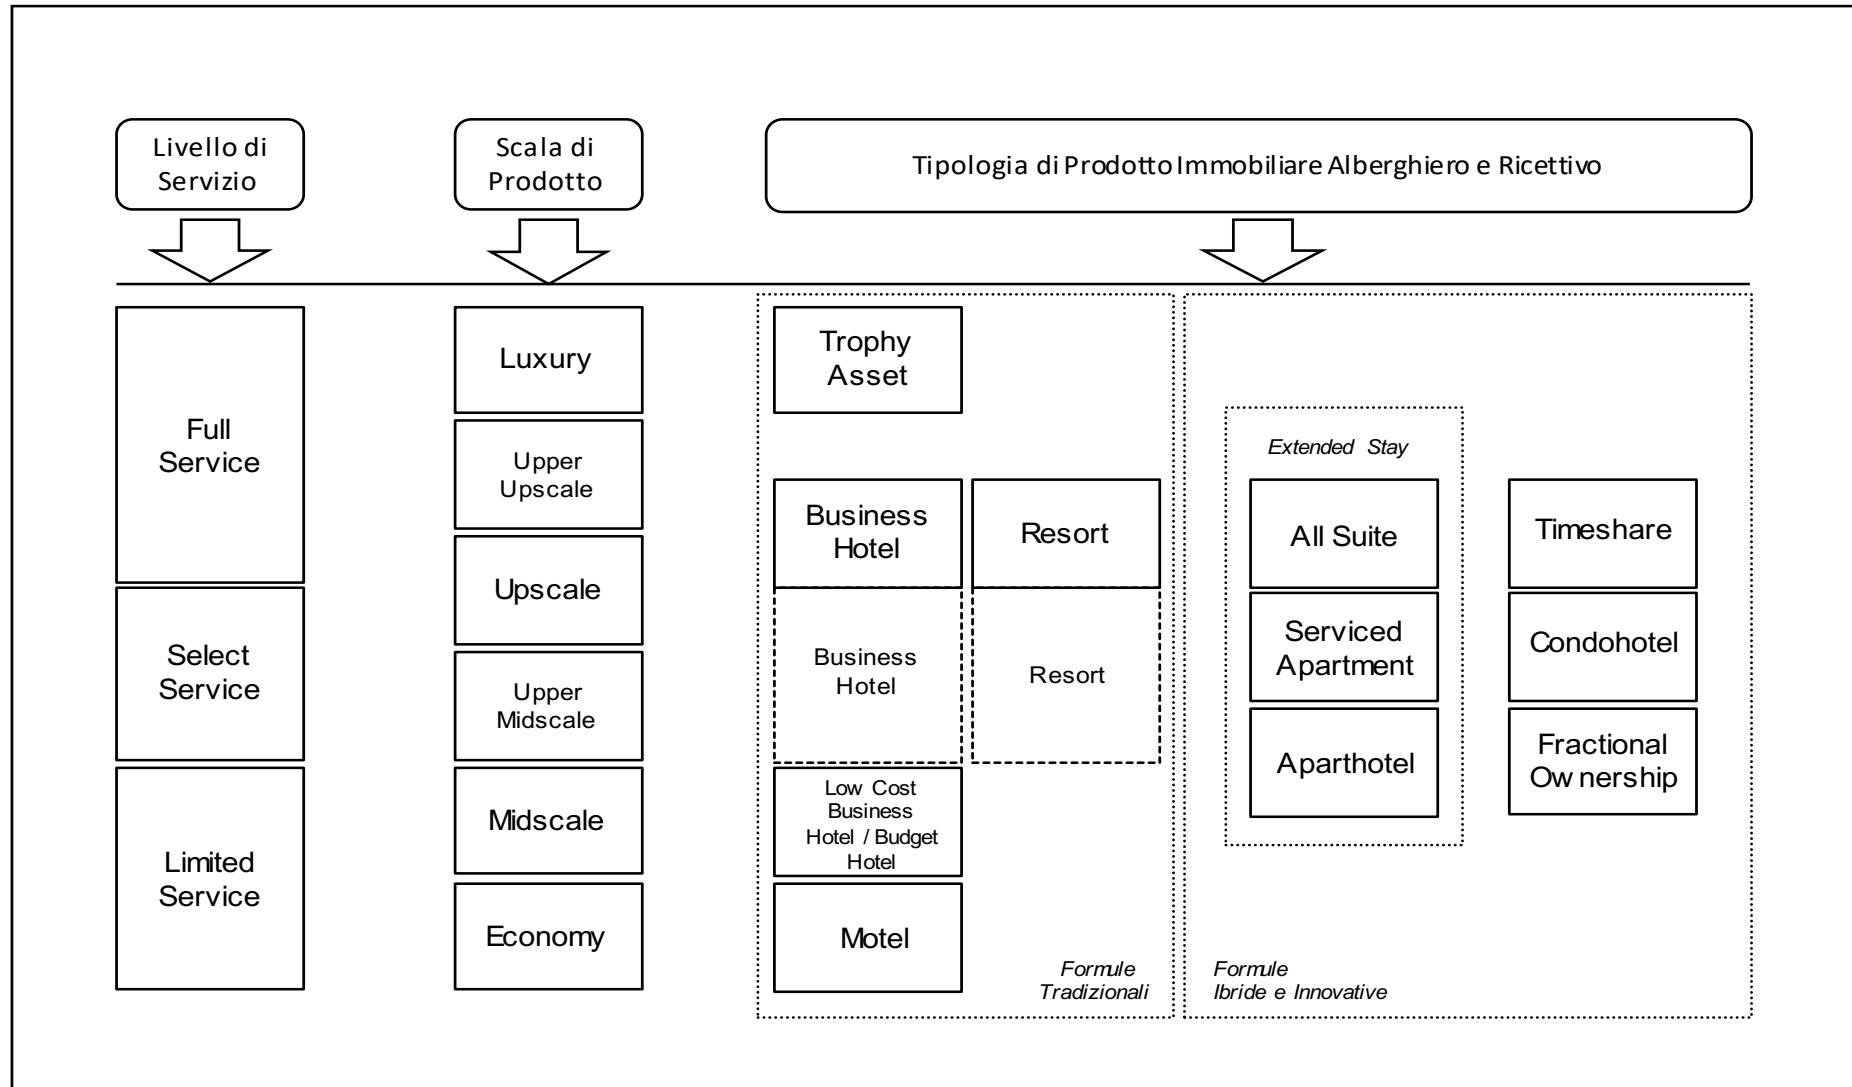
Livello di Servizio

Scala di Prodotto

Tipologia di Prodotto Immobiliare Alberghiero e Ricettivo

Full Service

Select Service

Limited Service

Luxury

Upper Upscale

Upscale

Upper Midscale

Midscale

Economy

Trophy Asset

Business Hotel

Resort

Business Hotel

Resort

Low Cost Business Hotel / Budget Hotel

Motel

Formule Tradizionali

Extended Stay

All Suite

Serviced Apartment

Aparthotel

Timeshare

Condohotel

Fractional Ow nership

Formule Ibride e Innovative